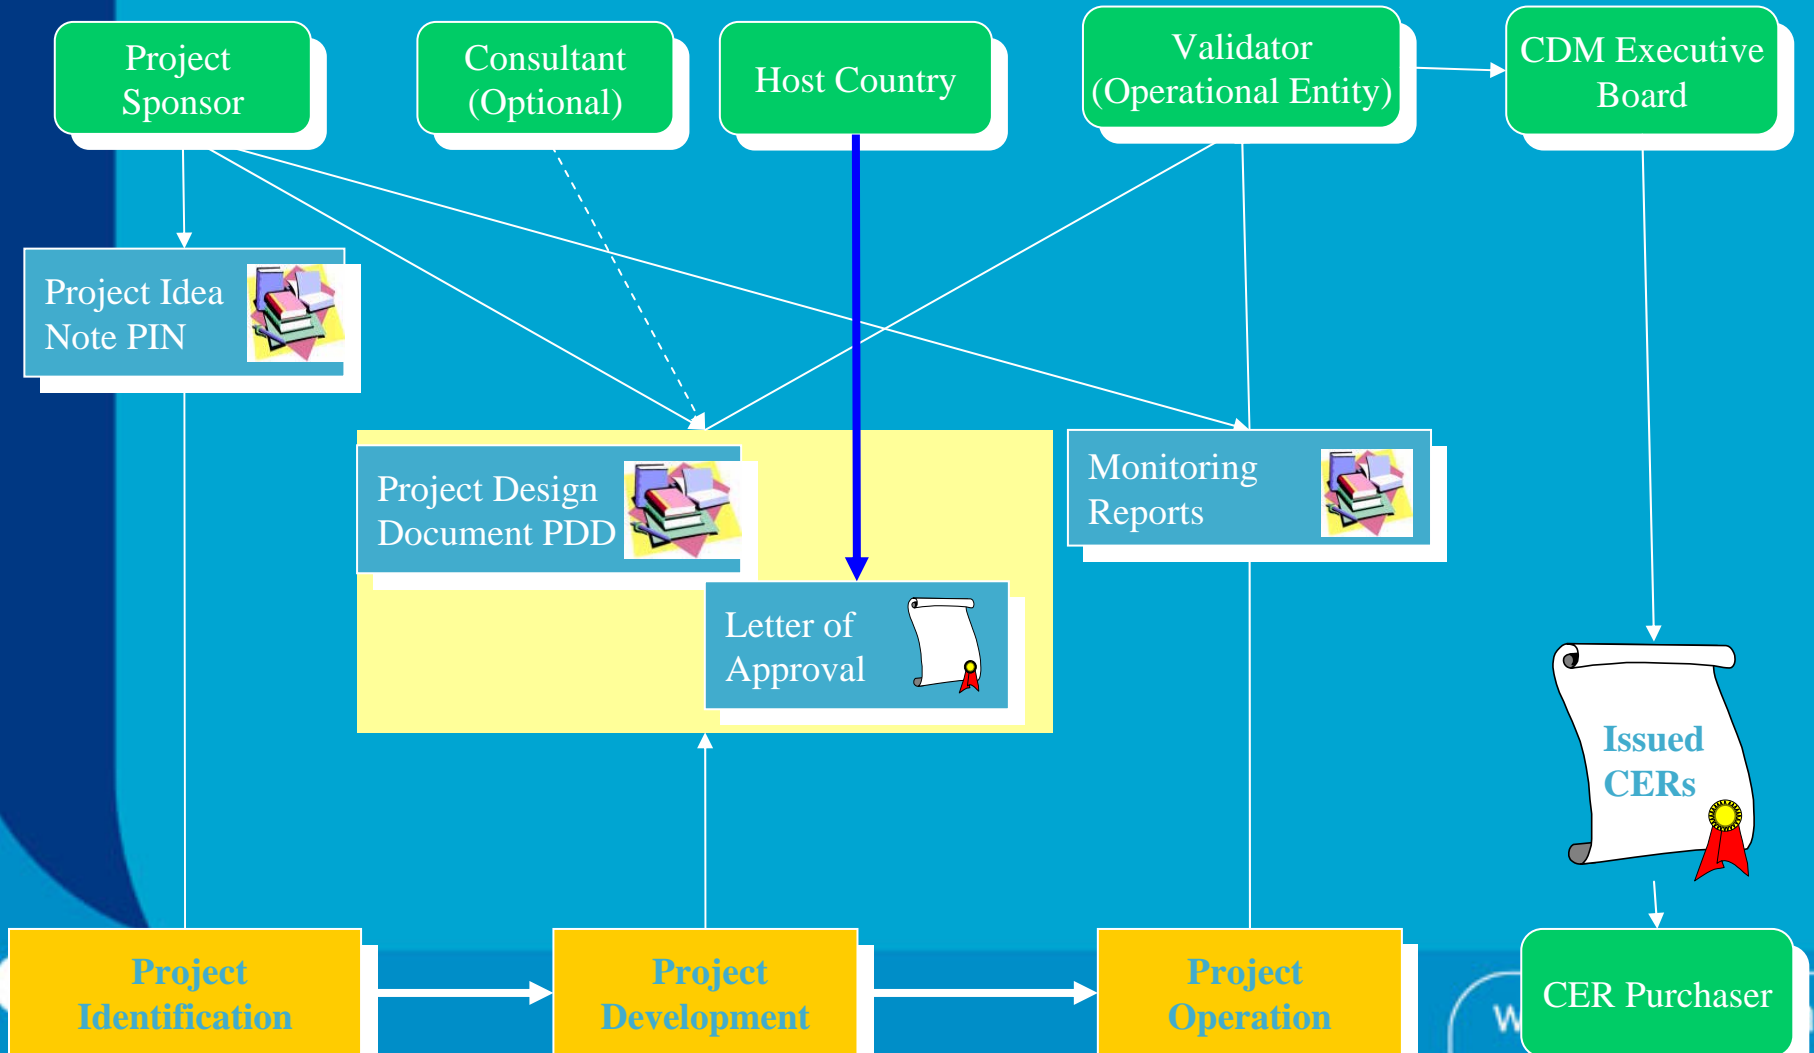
Project Sponsor

Consultant (Optional)

Host Country

Validator (Operational Entity)

CDM Executive Board

Project Idea Note PIN

Project Design Document PDD

Letter of Approval

Monitoring Reports

Issued CERs

Project Identification

Project Development

Project Operation

CER Purchaser